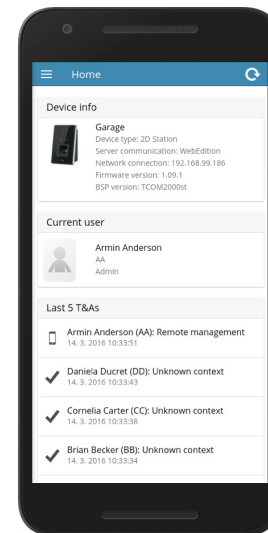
Home

Device info

Garage
Device type: 2D Station
Server communication: WebEdition
Network connection: 192.168.99.186
Firmware version: 1.09.1
BSP version: TCOM2000st

Current user

Armin Anderson
AA
Admin

Last 5 T&As

Armin Anderson (AA): Remote management
14. 3. 2016 10:33:51

Daniela Ducret (DD): Unknown context
14. 3. 2016 10:33:43

Cornelia Carter (CC): Unknown context
14. 3. 2016 10:33:38

Brian Becker (BB): Unknown context
14. 3. 2016 10:33:34